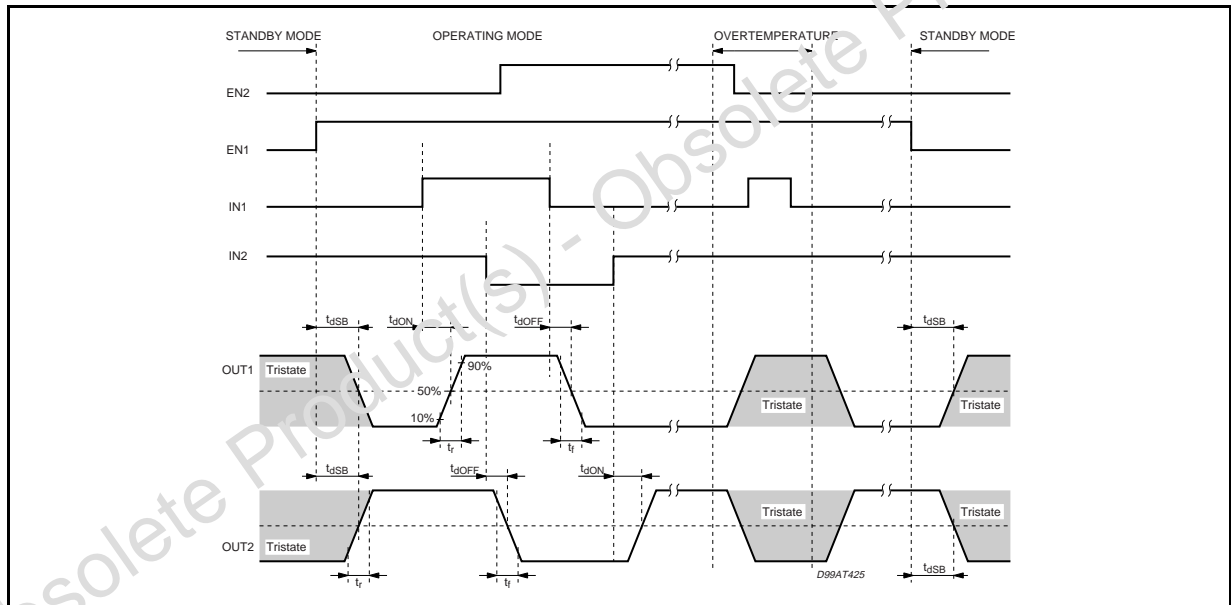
STANDBY MODE
OPERATING MODE
OVERTEMPERATURE
STANDBY MODE

EN2
EN1
IN1
IN2

$t_{dSB}$
$t_{dON}$
$t_{dOFF}$
$t_{dSB}$

OUT1
Tristate
90%
50%
10%
$t_r$
$t_f$
Tristate
Tristate

$t_{dSB}$
$t_{dOFF}$
$t_{dON}$

Tristate
Tristate
OUT2
Tristate
$t_r$
$t_f$
D99AT425
$t_{dSB}$

Obsolete Product(s) - Obsolete Product(s)